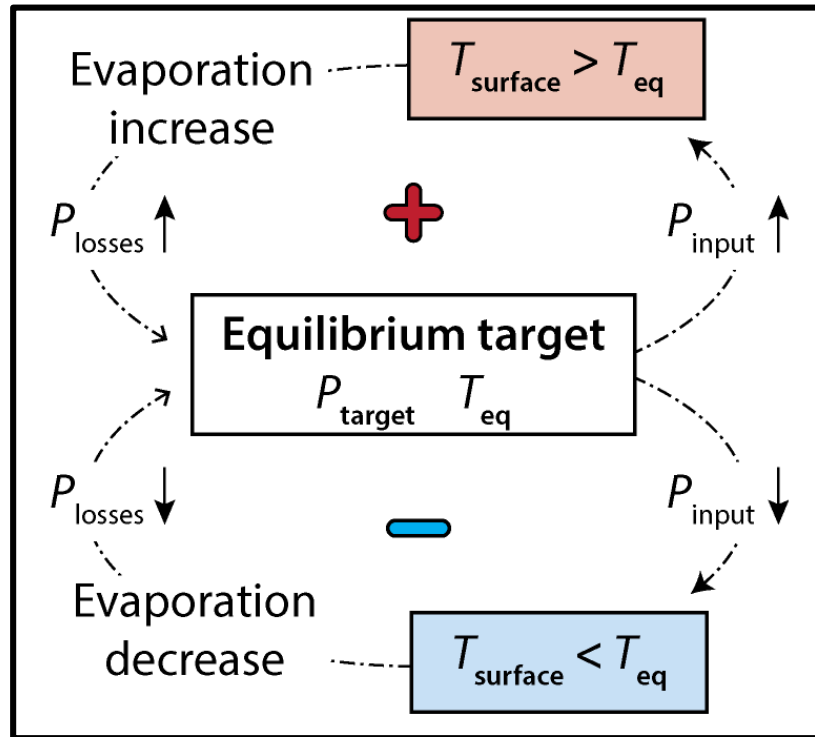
Evaporation increase

$T_{\text{surface}} > T_{\text{eq}}$

$P_{\text{losses}} \uparrow$

$P_{\text{input}} \uparrow$

**Equilibrium target**

$P_{\text{target}}$ $T_{\text{eq}}$

$P_{\text{losses}} \downarrow$

$P_{\text{input}} \downarrow$

Evaporation decrease

$T_{\text{surface}} < T_{\text{eq}}$